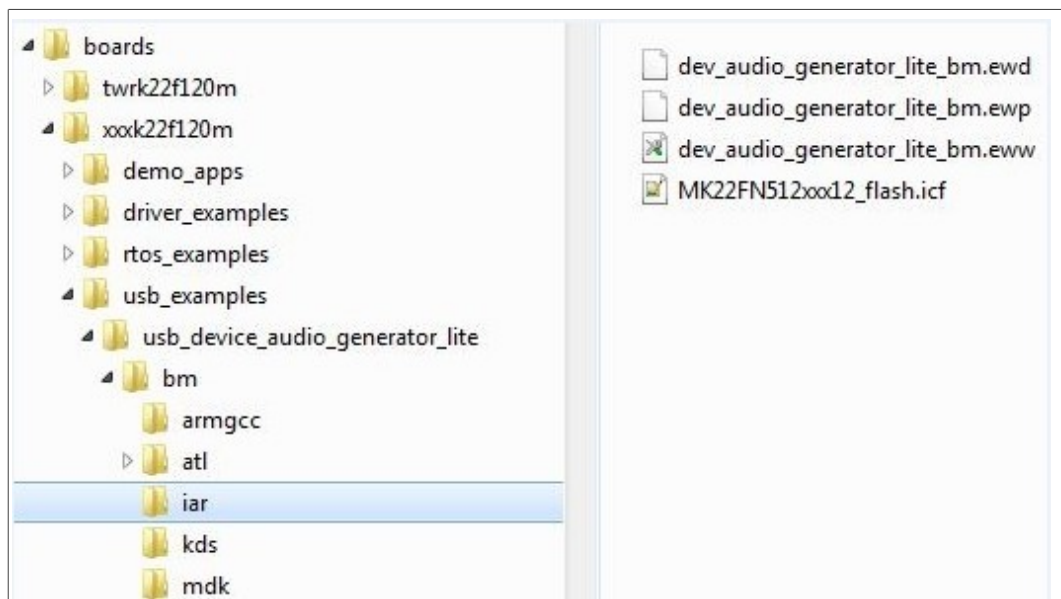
boards
twrk22f120m
xxxk22f120m
demo_apps
driver_examples
rtos_examples
usb_examples
usb_device_audio_generator_lite
bm
armgcc
atl
iar
kds
mdk

dev_audio_generator_lite_bm.ewd
dev_audio_generator_lite_bm.ewp
dev_audio_generator_lite_bm.eww
MK22FN512xxx12_flash.icf